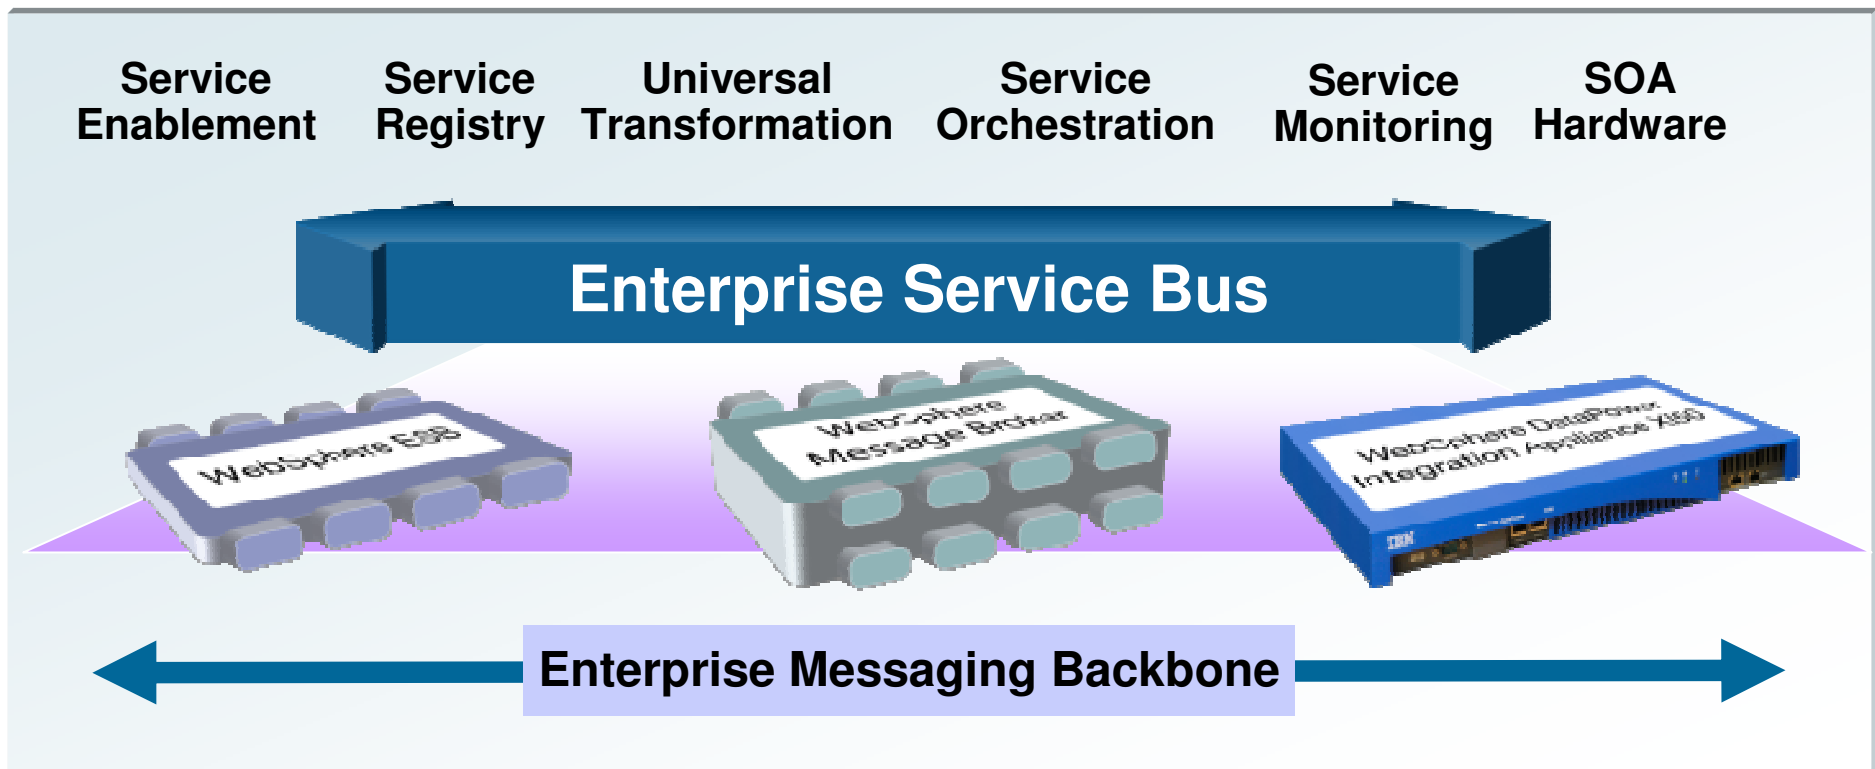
Service Enablement

Service Registry

Universal Transformation

Service Orchestration

Service Monitoring

SOA Hardware

Enterprise Service Bus

WebSphere ESB

WebSphere Message Broker

WebSphere DataPower Integration Appliance XI50

IBM

Enterprise Messaging Backbone